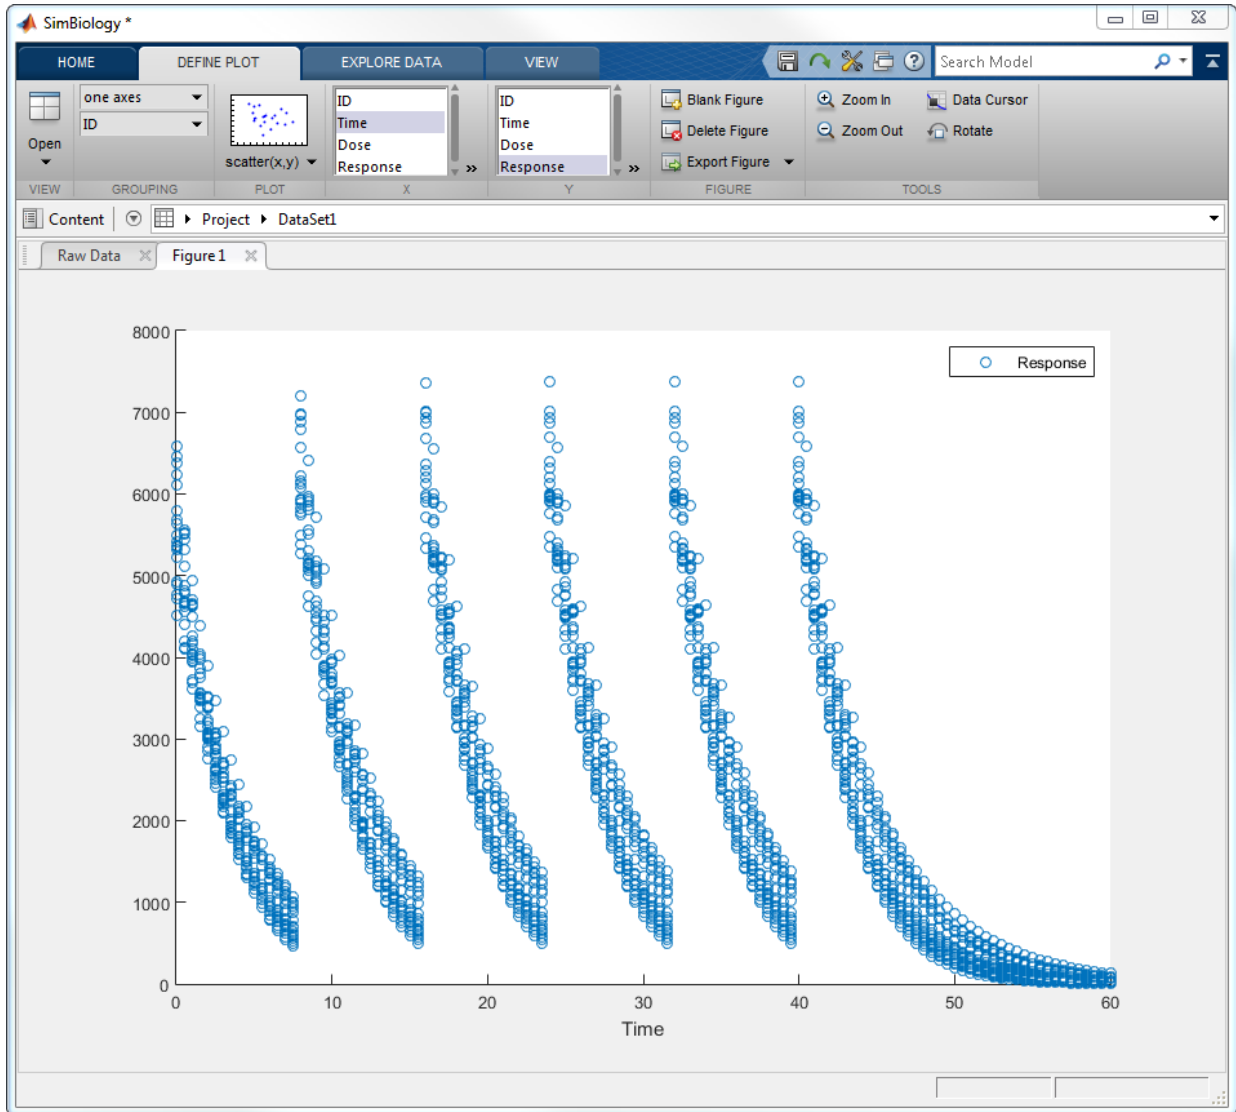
SimBiology *

HOME | DEFINE PLOT | EXPLORE DATA | VIEW

Search Model

Open
VIEW

one axes
ID
GROUPING

scatter(x,y)
PLOT

ID
Time
Dose
Response
X

ID
Time
Dose
Response
Y

Blank Figure
Delete Figure
Export Figure
FIGURE

Zoom In
Zoom Out
Data Cursor
Rotate
TOOLS

Content | Project | DataSet1

Raw Data | Figure 1

Response

8000
7000
6000
5000
4000
3000
2000
1000
0

0 10 20 30 40 50 60
Time